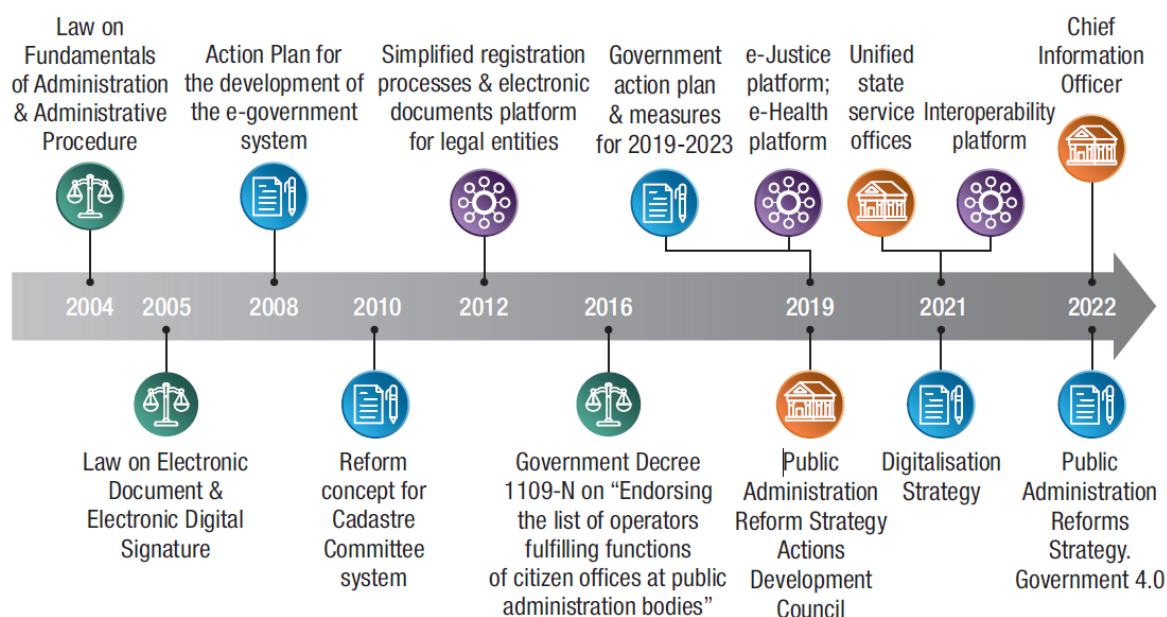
Law on Fundamentals of Administration & Administrative Procedure

Action Plan for the development of the e-government system

Simplified registration processes & electronic documents platform for legal entities

Government action plan & measures for 2019-2023

e-Justice platform; e-Health platform

Unified state service offices

Interoperability platform

Chief Information Officer

2004 2005 2008 2010 2012 2016 2019 2021 2022

Law on Electronic Document & Electronic Digital Signature

Reform concept for Cadastre Committee system

Government Decree 1109-N on "Endorsing the list of operators fulfilling functions of citizen offices at public administration bodies"

Public Administration Reform Strategy Actions Development Council

Digitalisation Strategy

Public Administration Reforms Strategy. Government 4.0